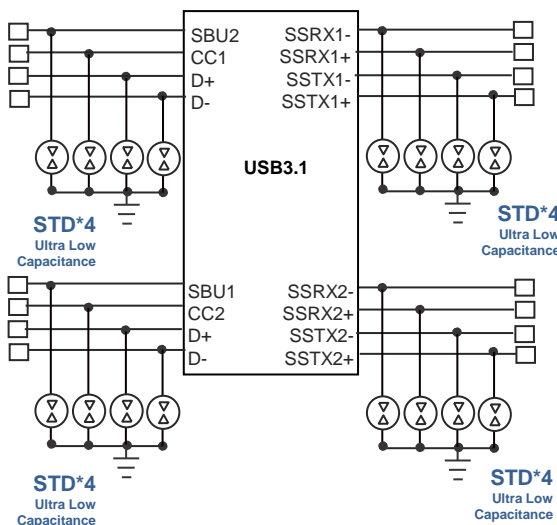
SBU2
CC1
D+
D-
SSRX1-
SSRX1+
SSTX1-
SSTX1+

USB3.1

STD*4
Ultra Low
Capacitance

STD*4
Ultra Low
Capacitance

SBU1
CC2
D+
D-
SSRX2-
SSRX2+
SSTX2-
SSTX2+

STD*4
Ultra Low
Capacitance

STD*4
Ultra Low
Capacitance